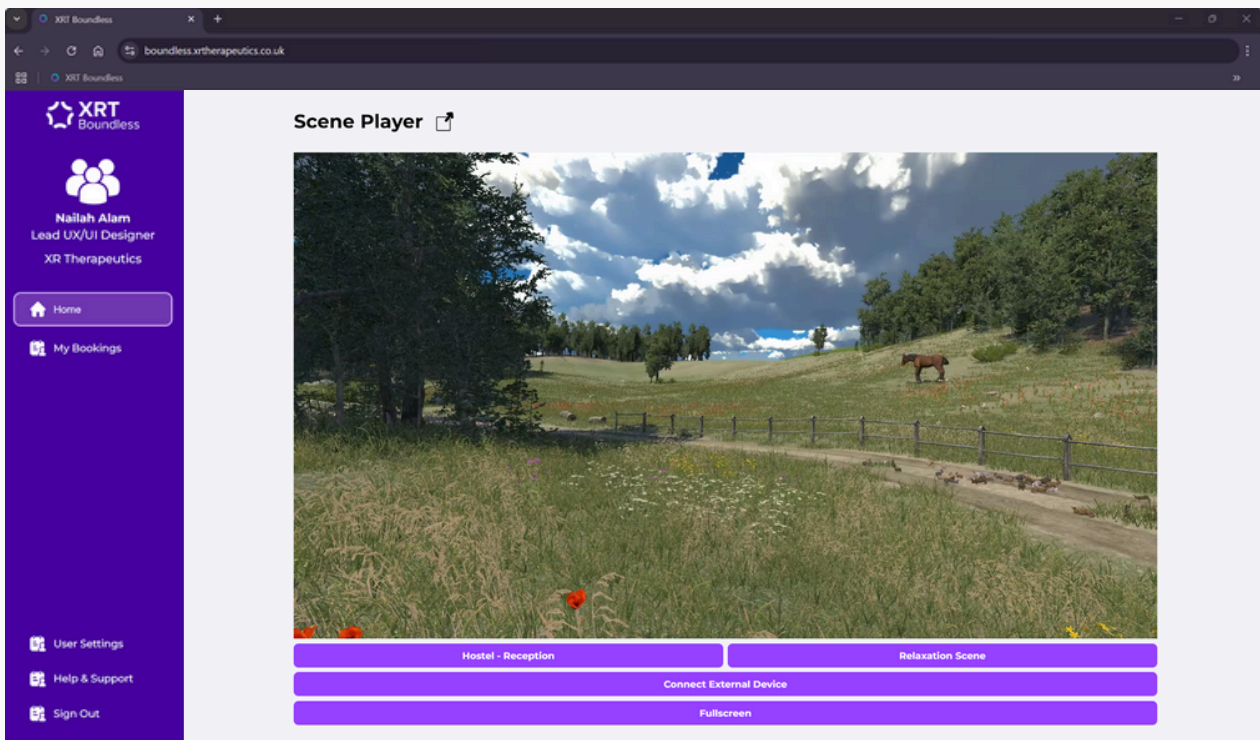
XRT Boundless
boundless.xrtherapeutics.co.uk
XRT Boundless

XRT Boundless

Nailah Alam
Lead UX/UI Designer
XR Therapeutics

Home
My Bookings

Scene Player

Hostel - Reception
Relaxation Scene
Connect External Device
Fullscreen

User Settings
Help & Support
Sign Out